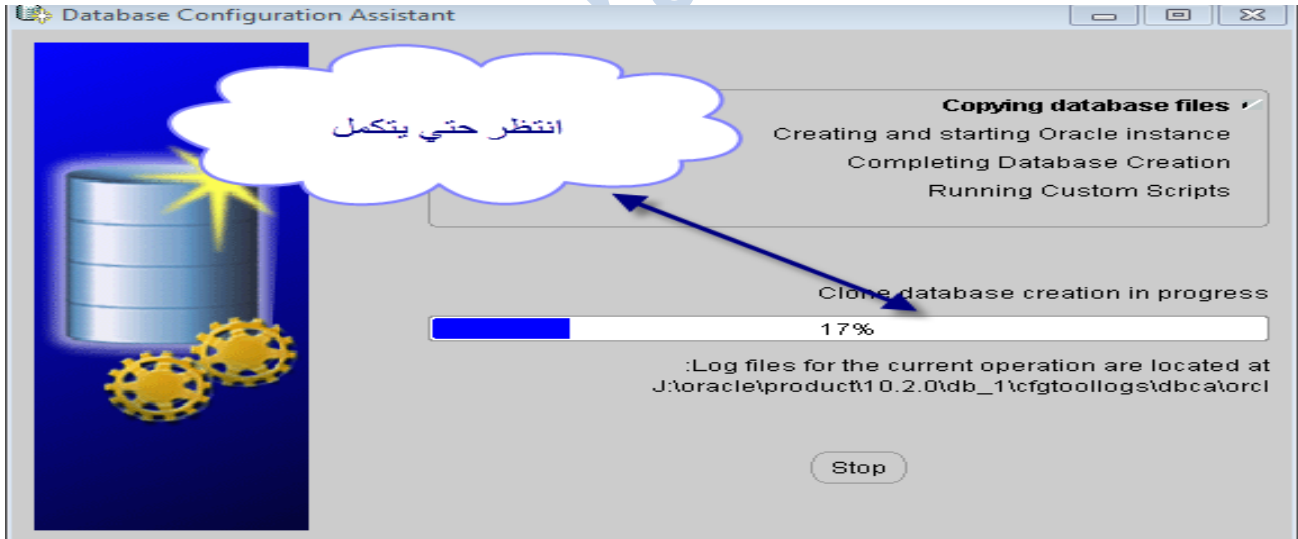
Database Configuration Assistant

انتظر حتي يتكمل

Copying database files
Creating and starting Oracle instance
Completing Database Creation
Running Custom Scripts

Clone database creation in progress

17%

:Log files for the current operation are located at
J:\oracle\product\10.2.0\db_1\cfgtoollogs\dbca\orcl

Stop